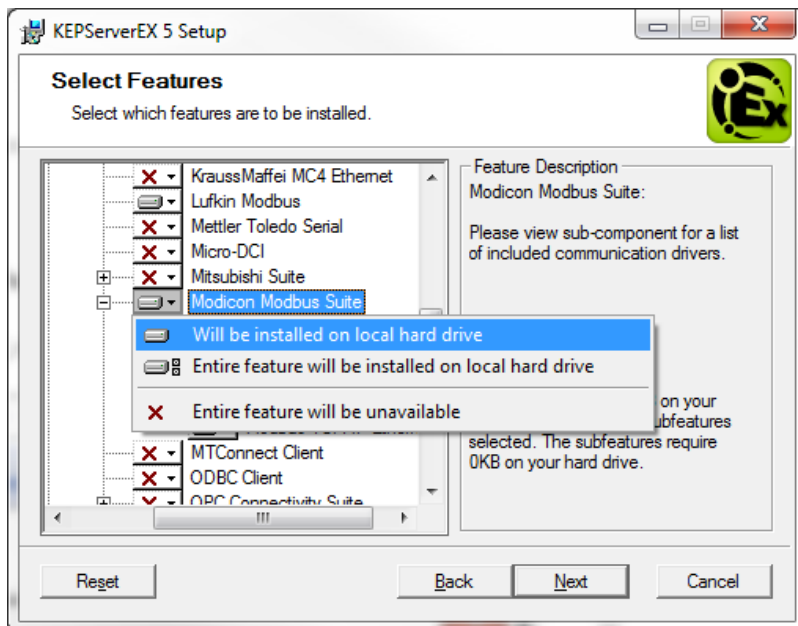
KEPServerEX 5 Setup

Select Features

Select which features are to be installed.

KraussMaffei MC4 Ethernet
Lufkin Modbus
Mettler Toledo Serial
Micro-DCI
Mitsubishi Suite
Modicon Modbus Suite

Will be installed on local hard drive
Entire feature will be installed on local hard drive
Entire feature will be unavailable

MTConnect Client
ODBC Client
OPC Connectivity Suite

Feature Description
Modicon Modbus Suite:

Please view sub-component for a list of included communication drivers.

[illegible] on your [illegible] subfeatures selected. The subfeatures require 0KB on your hard drive.

Reset
Back
Next
Cancel